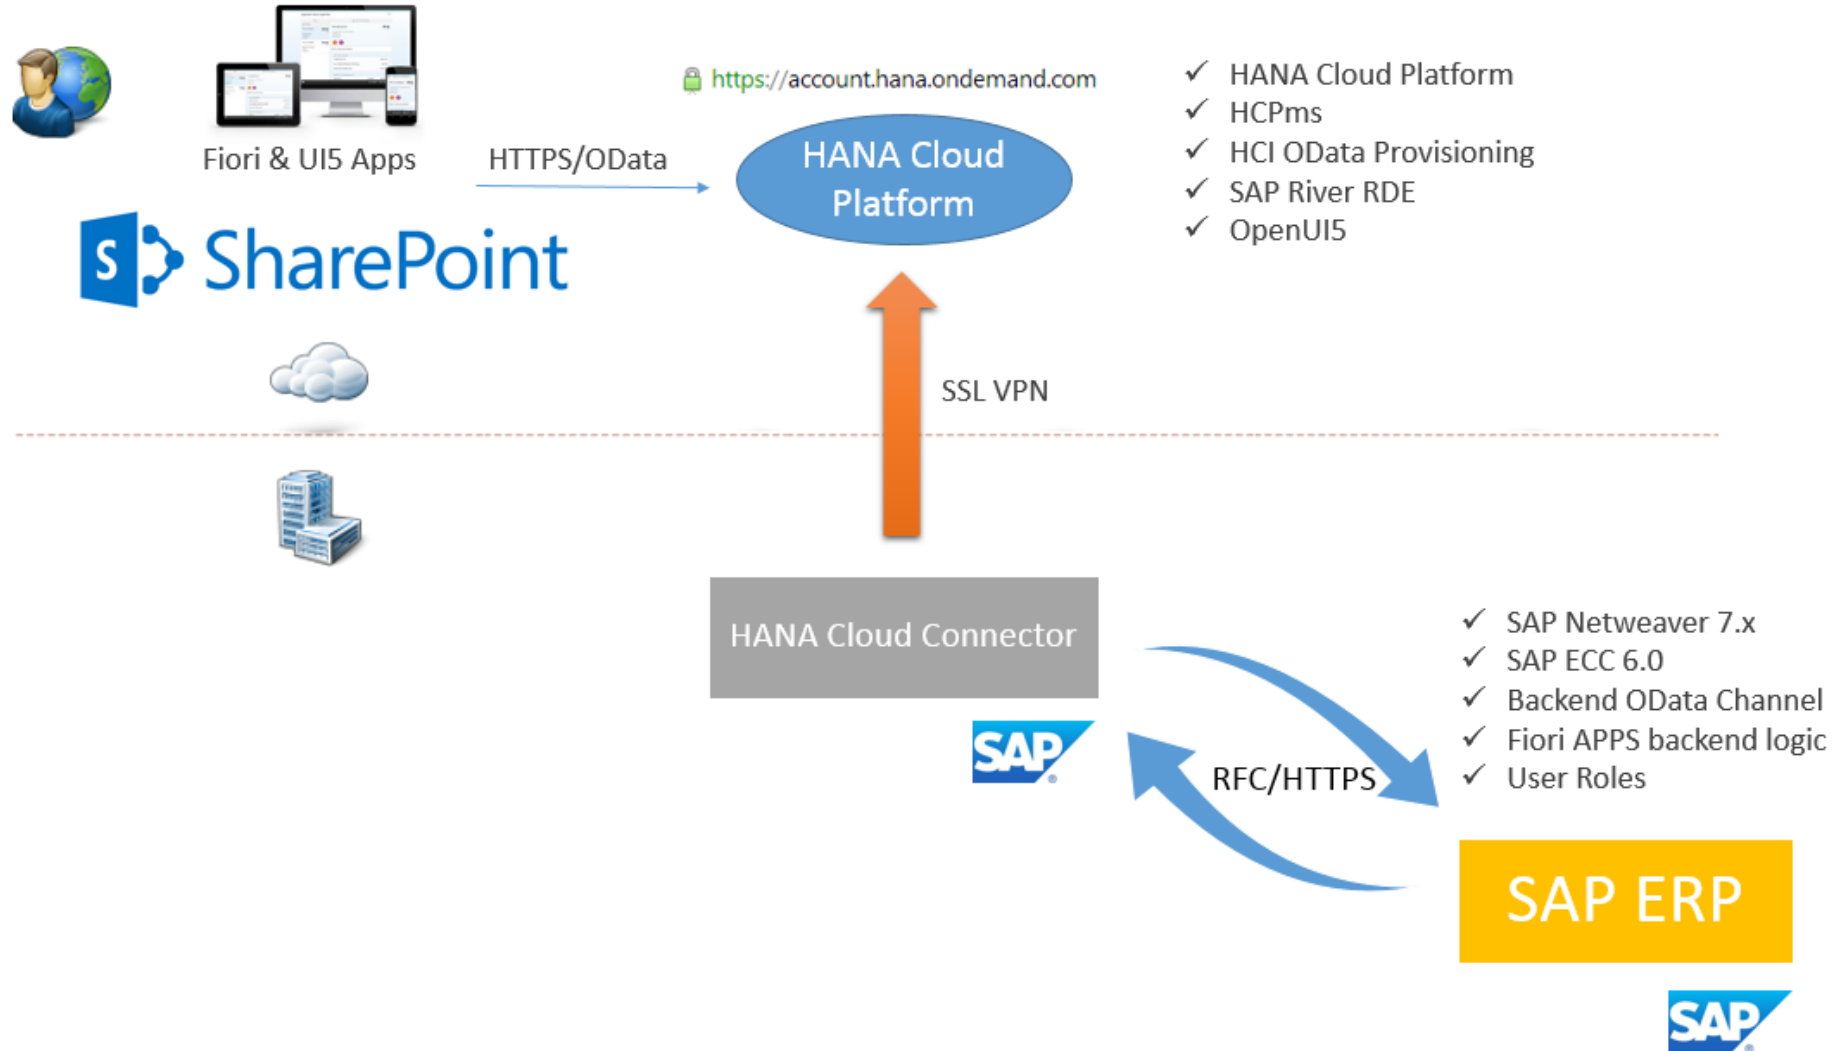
Fiori & UI5 Apps

HTTPS/OData

https://account.hana.ondemand.com

HANA Cloud Platform

✓ HANA Cloud Platform
✓ HCPms
✓ HCI OData Provisioning
✓ SAP River RDE
✓ OpenUI5

SharePoint

SSL VPN

HANA Cloud Connector

SAP

RFC/HTTPS

✓ SAP Netweaver 7.x
✓ SAP ECC 6.0
✓ Backend OData Channel
✓ Fiori APPS backend logic
✓ User Roles

SAP ERP

SAP